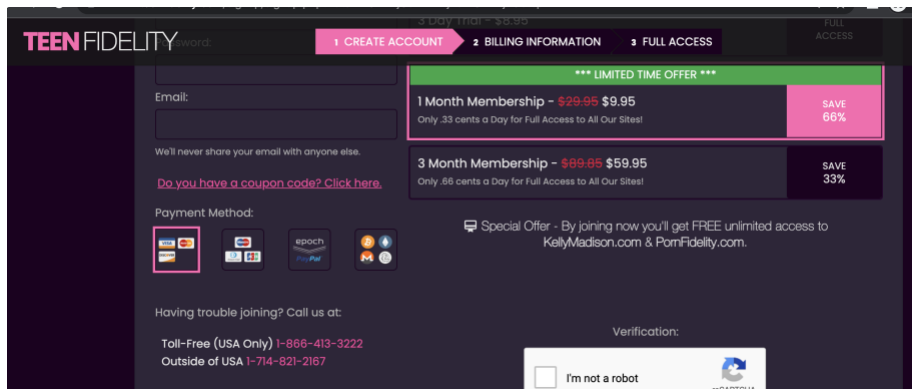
TEEN FIDELITY

1 CREATE ACCOUNT 2 BILLING INFORMATION 3 FULL ACCESS

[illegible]word:

3 Day Trial - $8.95

FULL ACCESS

*** LIMITED TIME OFFER ***

1 Month Membership - $29.95 $9.95
Only .33 cents a Day for Full Access to All Our Sites!

SAVE 66%

Email:

We'll never share your email with anyone else.

3 Month Membership - $89.85 $59.95
Only .66 cents a Day for Full Access to All Our Sites!

SAVE 33%

Do you have a coupon code? Click here.

Payment Method:

epoch
PayPal

Special Offer - By joining now you'll get FREE unlimited access to KellyMadison.com & PornFidelity.com.

Having trouble joining? Call us at:

Toll-Free (USA Only) 1-866-413-3222
Outside of USA 1-714-821-2167

Verification:

I'm not a robot